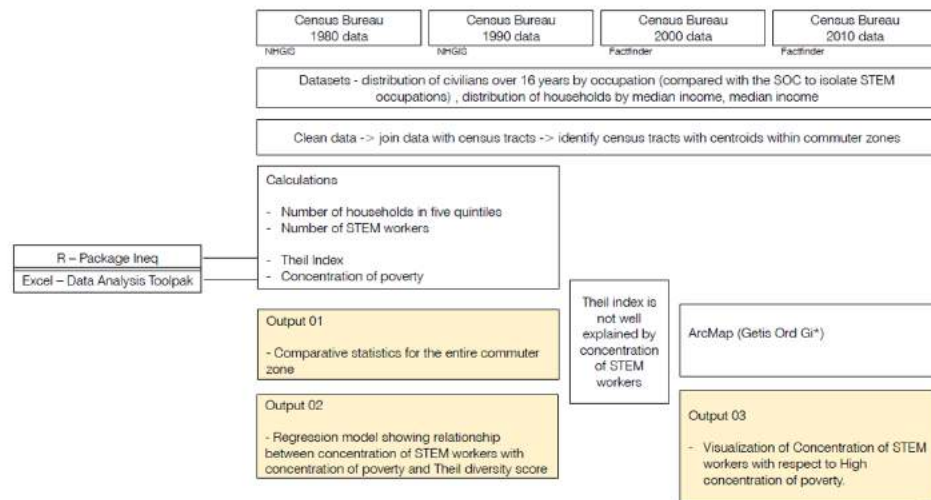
Census Bureau 1980 data
NHGIS

Census Bureau 1990 data
NHGIS

Census Bureau 2000 data
Factfinder

Census Bureau 2010 data
Factfinder

Datasets - distribution of civilians over 16 years by occupation (compared with the SOC to isolate STEM occupations) , distribution of households by median income, median income

Clean data -> join data with census tracts -> identify census tracts with centroids within commuter zones

Calculations

- Number of households in five quintiles
- Number of STEM workers

- Theil Index
- Concentration of poverty

R – Package Ineq

Excel – Data Analysis Toolpak

Output 01

- Comparative statistics for the entire commuter zone

Output 02

- Regression model showing relationship between concentration of STEM workers with concentration of poverty and Theil diversity score

Theil index is not well explained by concentration of STEM workers

ArcMap (Getis Ord Gi*)

Output 03

- Visualization of Concentration of STEM workers with respect to High concentration of poverty.